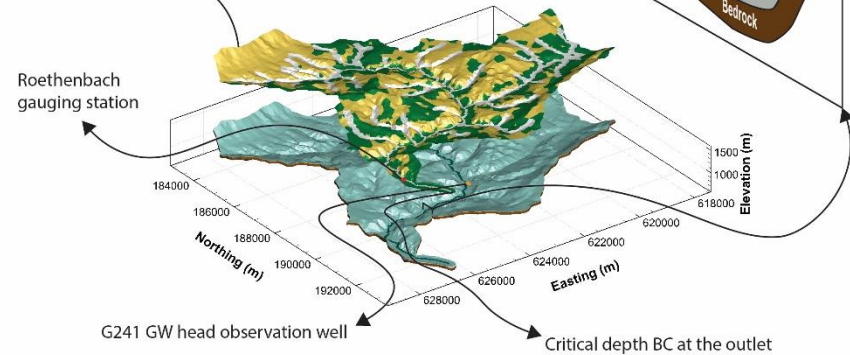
Bedrock

Roethenbach gauging station

1500
1000
Elevation (m)

184000
186000
188000
190000
192000
Northing (m)

618000
620000
622000
624000
626000
628000
Easting (m)

G241 GW head observation well

Critical depth BC at the outlet